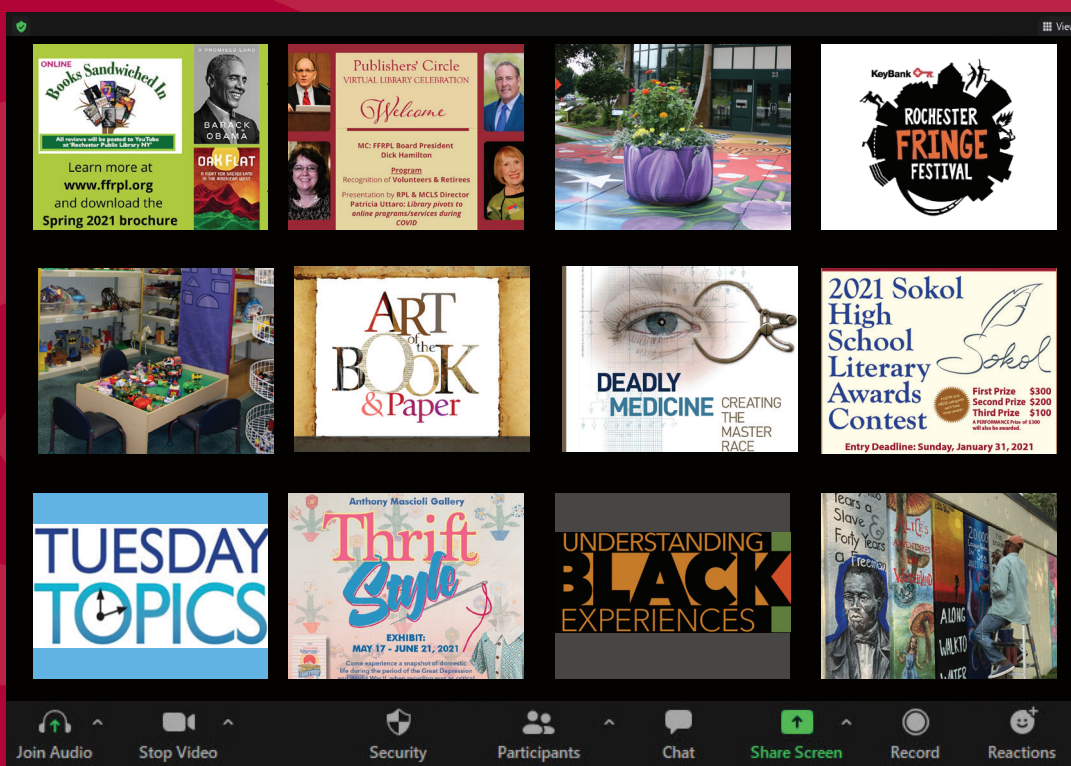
View

ONLINE
Books Sandwiched In
All reviews will be posted to YouTube at "Rochester Public Library NY"
A PROMISED LAND
BARACK OBAMA
OAK FLAT
A FIGHT FOR SACRED LAND IN THE AMERICAN WEST
Learn more at
www.ffrpl.org
and download the
Spring 2021 brochure

Publishers' Circle
VIRTUAL LIBRARY CELEBRATION
Welcome
MC: FFRPL Board President
Dick Hamilton
Program
Recognition of Volunteers & Retirees
Presentation by RPL & MCLS Director
Patricia Uttaro: Library pivots to online programs/services during COVID

KeyBank
ROCHESTER
FRINGE
FESTIVAL

ART of the BOOK & Paper

DEADLY
MEDICINE
CREATING
THE
MASTER
RACE

2021 Sokol
High
School
Literary
Awards
Contest
Sokol
First Prize $300
Second Prize $200
Third Prize $100
A PERFORMANCE Prize of $300 will also be awarded.
Entry Deadline: Sunday, January 31, 2021

TUESDAY
TOPICS

Anthony Mascioli Gallery
Thrift
Style
EXHIBIT:
MAY 17 - JUNE 21, 2021
Come experience a snapshot of domestic life during the period of the Great Depression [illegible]

UNDERSTANDING
BLACK
EXPERIENCES

Years a Slave
Forty Years a Freeman
A LONG WALK TO WATER

Join Audio
Stop Video
Security
Participants
Chat
Share Screen
Record
Reactions